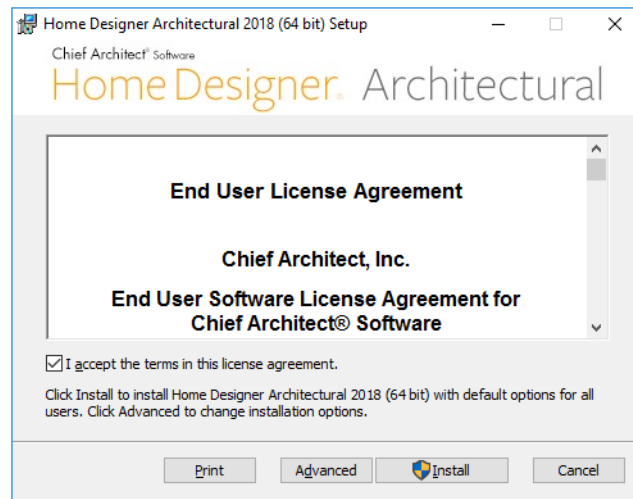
Home Designer Architectural 2018 (64 bit) Setup

Chief Architect® Software

Home Designer. Architectural

End User License Agreement

Chief Architect, Inc.

End User Software License Agreement for Chief Architect® Software

I accept the terms in this license agreement.

Click Install to install Home Designer Architectural 2018 (64 bit) with default options for all users. Click Advanced to change installation options.

Print | Advanced | Install | Cancel